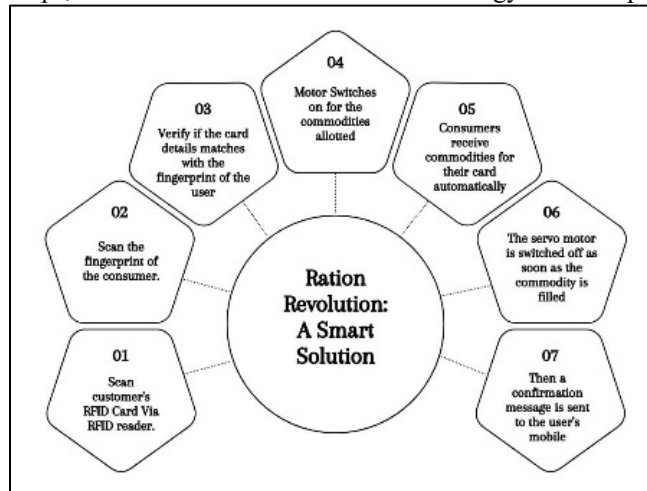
Ration Revolution: A Smart Solution

01
Scan customer's RFID Card Via RFID reader.

02
Scan the fingerprint of the consumer.

03
Verify if the card details matches with the fingerprint of the user

04
Motor Switches on for the commodities allotted

05
Consumers receive commodities for their card automatically

06
The servo motor is switched off as soon as the commodity is filled

07
Then a confirmation message is sent to the user's mobile